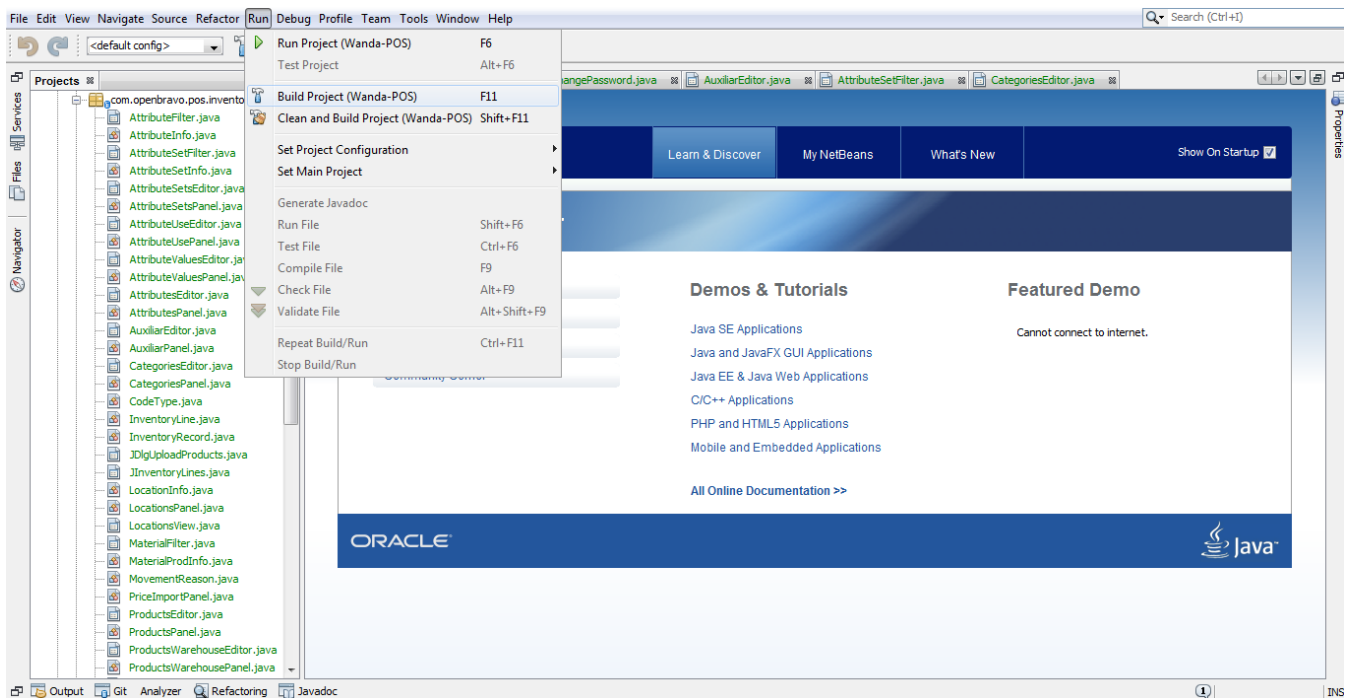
File Edit View Navigate Source Refactor Run Debug Profile Team Tools Window Help

Search (Ctrl+I)

<default config>

Run Project (Wanda-POS) F6
Test Project Alt+F6
Build Project (Wanda-POS) F11
Clean and Build Project (Wanda-POS) Shift+F11
Set Project Configuration
Set Main Project
Generate Javadoc
Run File Shift+F6
Test File Ctrl+F6
Compile File F9
Check File Alt+F9
Validate File Alt+Shift+F9
Repeat Build/Run Ctrl+F11
Stop Build/Run

Projects
Services
Files
Navigator

com.openbravo.pos.invento
AttributeFilter.java
AttributeInfo.java
AttributeSetFilter.java
AttributeSetInfo.java
AttributeSetsEditor.java
AttributeSetsPanel.java
AttributeUseEditor.java
AttributeUsePanel.java
AttributeValuesEditor.jav
AttributeValuesPanel.jav
AttributesEditor.java
AttributesPanel.java
AuxiliarEditor.java
AuxiliarPanel.java
CategoriesEditor.java
CategoriesPanel.java
CodeType.java
InventoryLine.java
InventoryRecord.java
JDlgUploadProducts.java
JInventoryLines.java
LocationInfo.java
LocationsPanel.java
LocationsView.java
MaterialFilter.java
MaterialProdInfo.java
MovementReason.java
PriceImportPanel.java
ProductsEditor.java
ProductsPanel.java
ProductsWarehouseEditor.java
ProductsWarehousePanel.java

angePassword.java AuxiliarEditor.java AttributeSetFilter.java CategoriesEditor.java

Properties

Learn & Discover My NetBeans What's New Show On Startup

Demos & Tutorials
Java SE Applications
Java and JavaFX GUI Applications
Java EE & Java Web Applications
C/C++ Applications
PHP and HTML5 Applications
Mobile and Embedded Applications
All Online Documentation >>

Featured Demo
Cannot connect to internet.

ORACLE
Java

Output Git Analyzer Refactoring Javadoc
INS